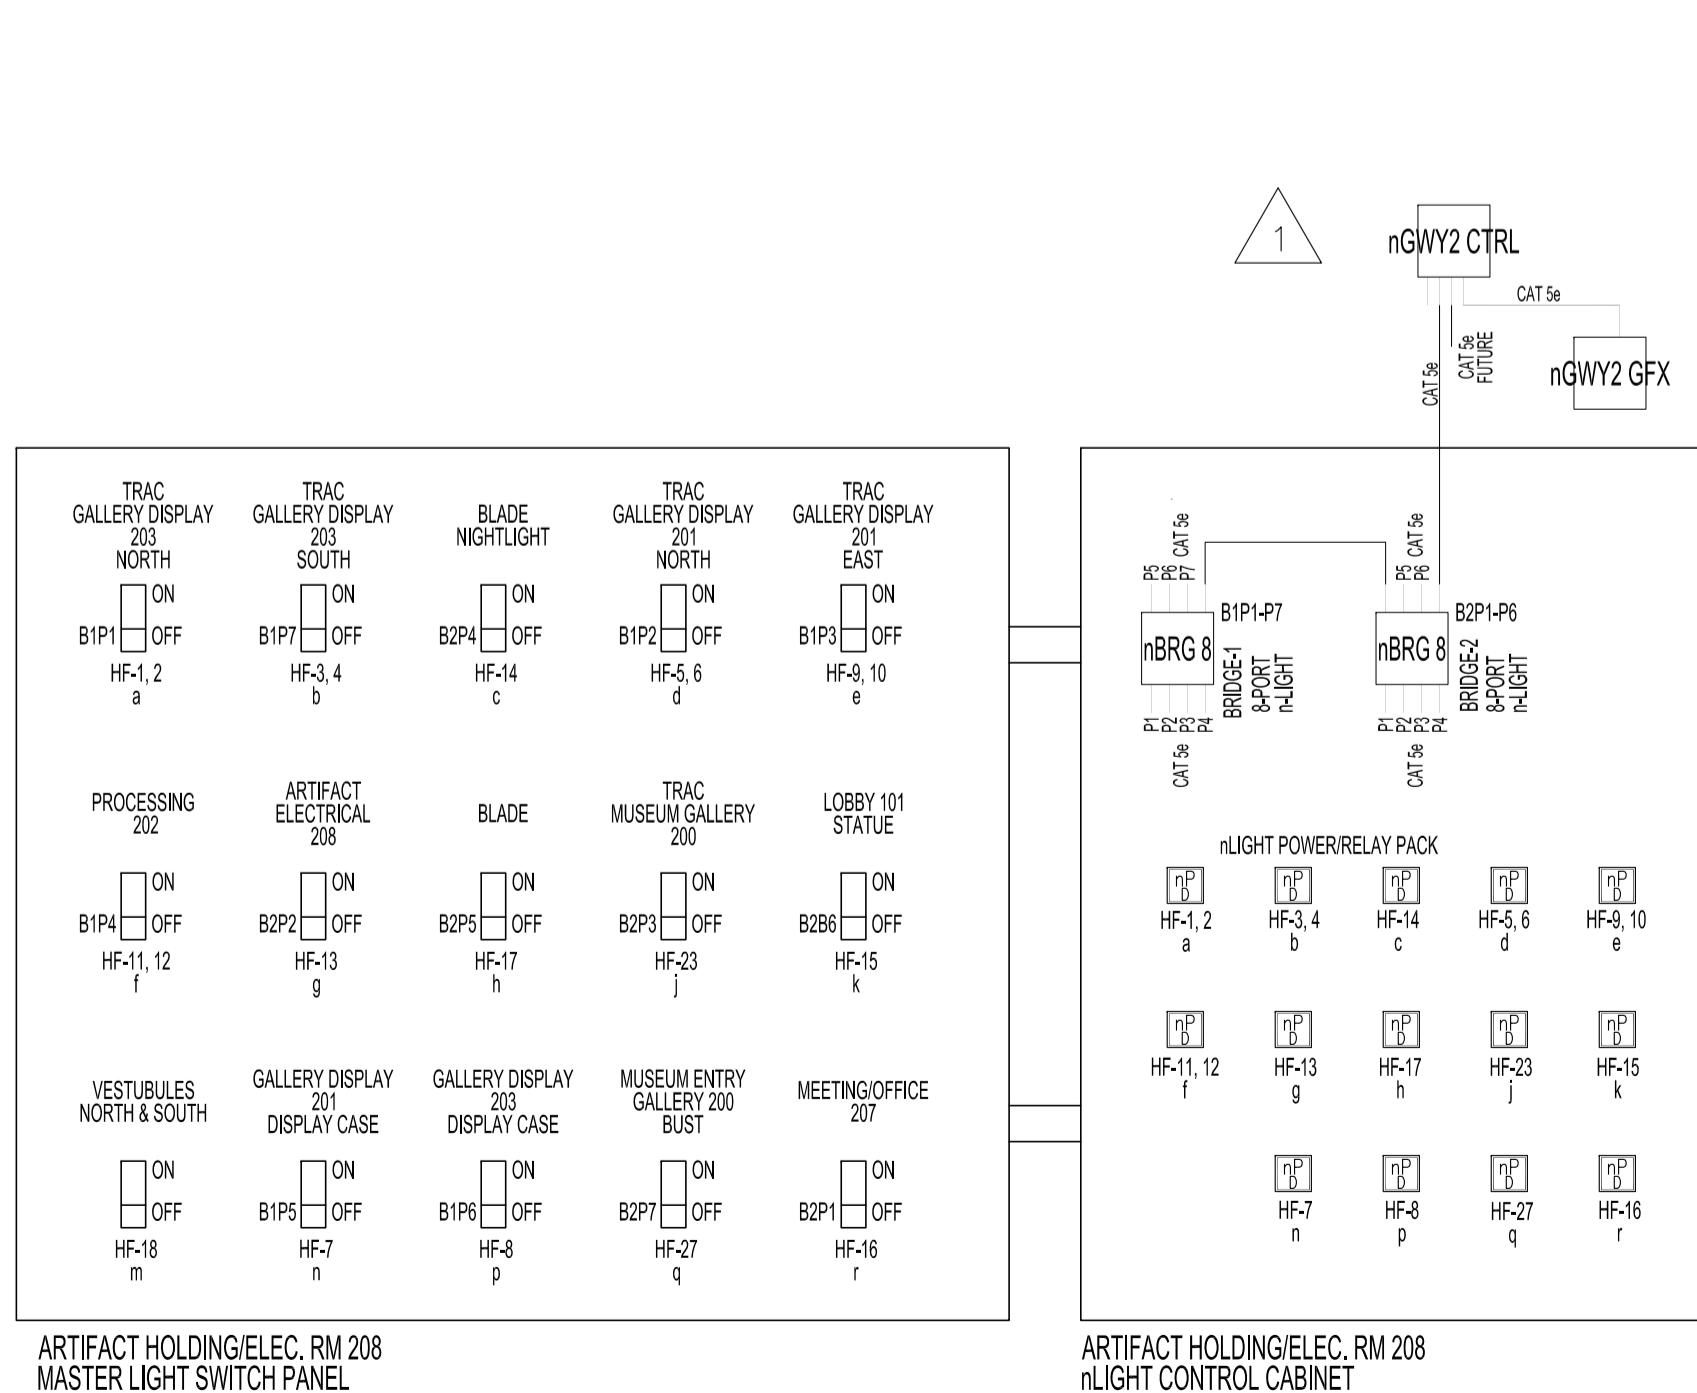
1

nGWY2 CTRL

CAT 5e

CAT 5e
FUTURE

nGWY2 GFX

CAT 5e

TRAC
GALLERY DISPLAY
203
NORTH
ON
B1P1 OFF
HF-1, 2
a

TRAC
GALLERY DISPLAY
203
SOUTH
ON
B1P7 OFF
HF-3, 4
b

BLADE
NIGHTLIGHT
ON
B2P4 OFF
HF-14
c

TRAC
GALLERY DISPLAY
201
NORTH
ON
B1P2 OFF
HF-5, 6
d

TRAC
GALLERY DISPLAY
201
EAST
ON
B1P3 OFF
HF-9, 10
e

PROCESSING
202
ON
B1P4 OFF
HF-11, 12
f

ARTIFACT
ELECTRICAL
208
ON
B2P2 OFF
HF-13
g

BLADE
ON
B2P5 OFF
HF-17
h

TRAC
MUSEUM GALLERY
200
ON
B2P3 OFF
HF-23
j

LOBBY 101
STATUE
ON
B2B6 OFF
HF-15
k

VESTUBULES
NORTH & SOUTH
ON
OFF
HF-18
m

GALLERY DISPLAY
201
DISPLAY CASE
ON
B1P5 OFF
HF-7
n

GALLERY DISPLAY
203
DISPLAY CASE
ON
B1P6 OFF
HF-8
p

MUSEUM ENTRY
GALLERY 200
BUST
ON
B2P7 OFF
HF-27
q

MEETING/OFFICE
207
ON
B2P1 OFF
HF-16
r

ARTIFACT HOLDING/ELEC. RM 208
MASTER LIGHT SWITCH PANEL

CAT 5e
P5 P6 P7
B1P1-P7
nBRG 8
BRIDGE-1
8-PORT
n-LIGHT
P1 P2 P3 P4
CAT 5e

CAT 5e
P5 P6
B2P1-P6
nBRG 8
BRIDGE-2
8-PORT
n-LIGHT
P1 P2 P3 P4
CAT 5e

nLIGHT POWER/RELAY PACK

nP D
HF-1, 2
a
nP D
HF-3, 4
b
nP D
HF-14
c
nP D
HF-5, 6
d
nP D
HF-9, 10
e

nP D
HF-11, 12
f
nP D
HF-13
g
nP D
HF-17
h
nP D
HF-23
j
nP D
HF-15
k

nP D
HF-7
n
nP D
HF-8
p
nP D
HF-27
q
nP D
HF-16
r

ARTIFACT HOLDING/ELEC. RM 208
nLIGHT CONTROL CABINET